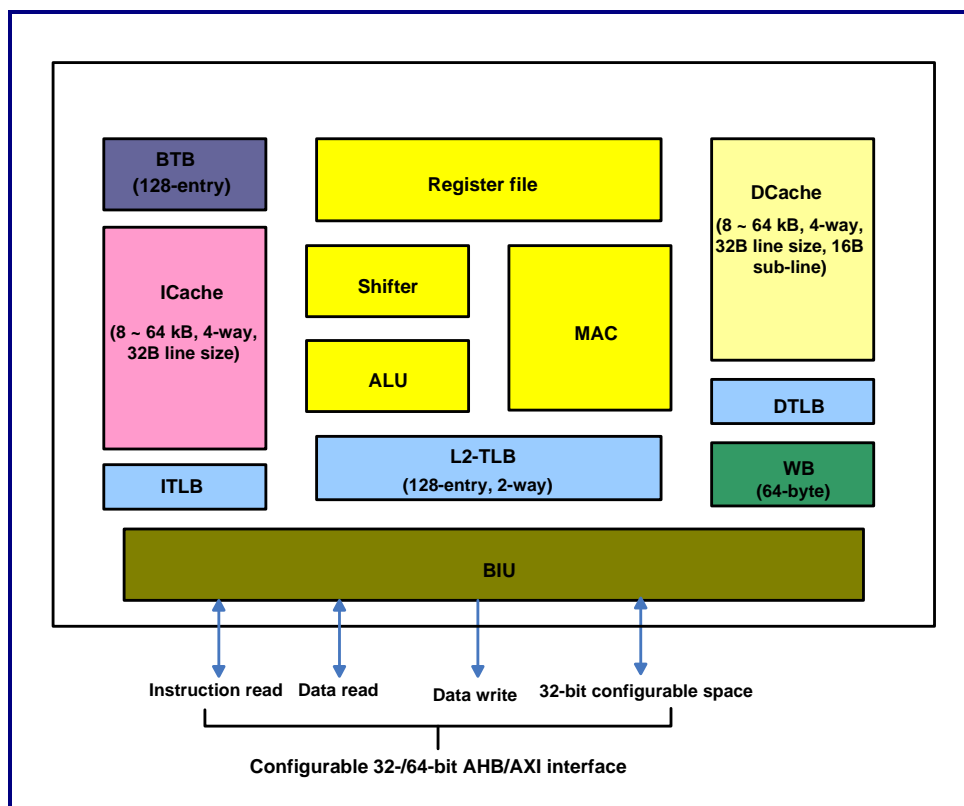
BTB
(128-entry)

Register file

DCache
(8 ~ 64 kB, 4-way, 32B line size, 16B sub-line)

ICache
(8 ~ 64 kB, 4-way, 32B line size)

Shifter

MAC

ALU

DTLB

L2-TLB
(128-entry, 2-way)

WB
(64-byte)

ITLB

BIU

Instruction read

Data read

Data write

32-bit configurable space

Configurable 32-/64-bit AHB/AXI interface